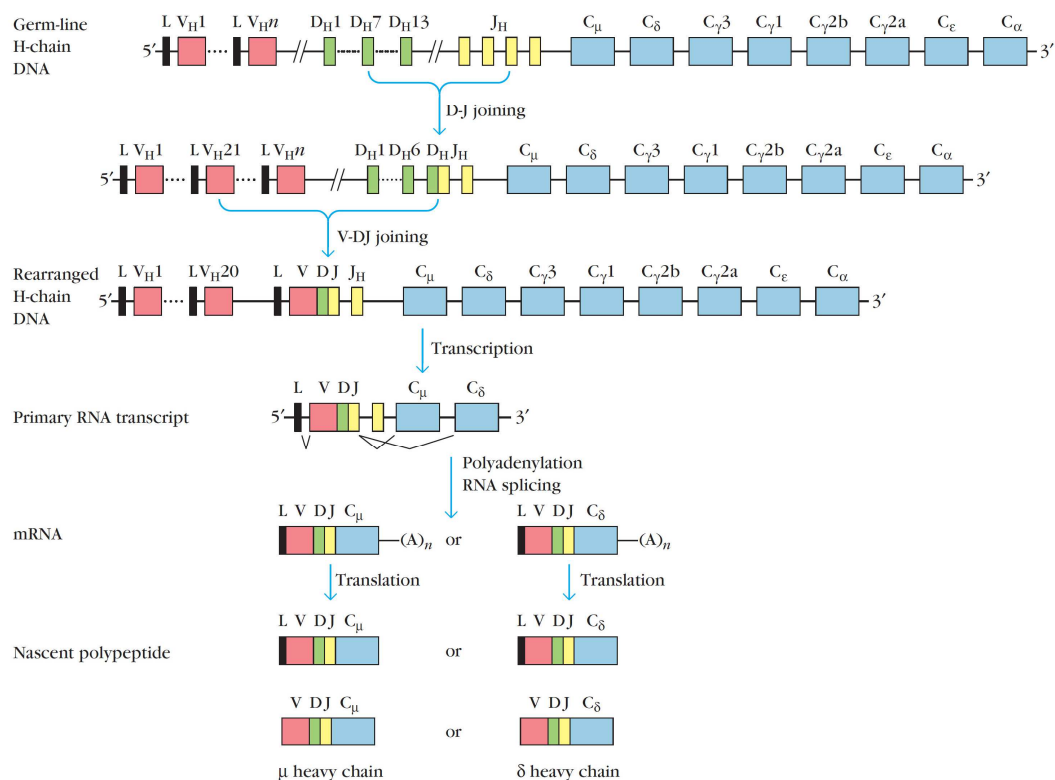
Germ-line H-chain DNA

5′ L $V_H1$ L $V_Hn$ $D_H1$ $D_H7$ $D_H13$ $J_H$ $C_\mu$ $C_\delta$ $C_\gamma3$ $C_\gamma1$ $C_\gamma2b$ $C_\gamma2a$ $C_\varepsilon$ $C_\alpha$ 3′

D-J joining

5′ L $V_H1$ L $V_H21$ L $V_Hn$ $D_H1$ $D_H6$ $D_H$ $J_H$ $C_\mu$ $C_\delta$ $C_\gamma3$ $C_\gamma1$ $C_\gamma2b$ $C_\gamma2a$ $C_\varepsilon$ $C_\alpha$ 3′

V-DJ joining

Rearranged H-chain DNA

5′ L $V_H1$ L $V_H20$ L V D J $J_H$ $C_\mu$ $C_\delta$ $C_\gamma3$ $C_\gamma1$ $C_\gamma2b$ $C_\gamma2a$ $C_\varepsilon$ $C_\alpha$ 3′

Transcription

Primary RNA transcript

5′ L V D J $C_\mu$ $C_\delta$ 3′

Polyadenylation
RNA splicing

mRNA

L V D J $C_\mu$ $(A)_n$ or L V D J $C_\delta$ $(A)_n$

Translation Translation

Nascent polypeptide

L V D J $C_\mu$ or L V D J $C_\delta$

V D J $C_\mu$ or V D J $C_\delta$

μ heavy chain δ heavy chain